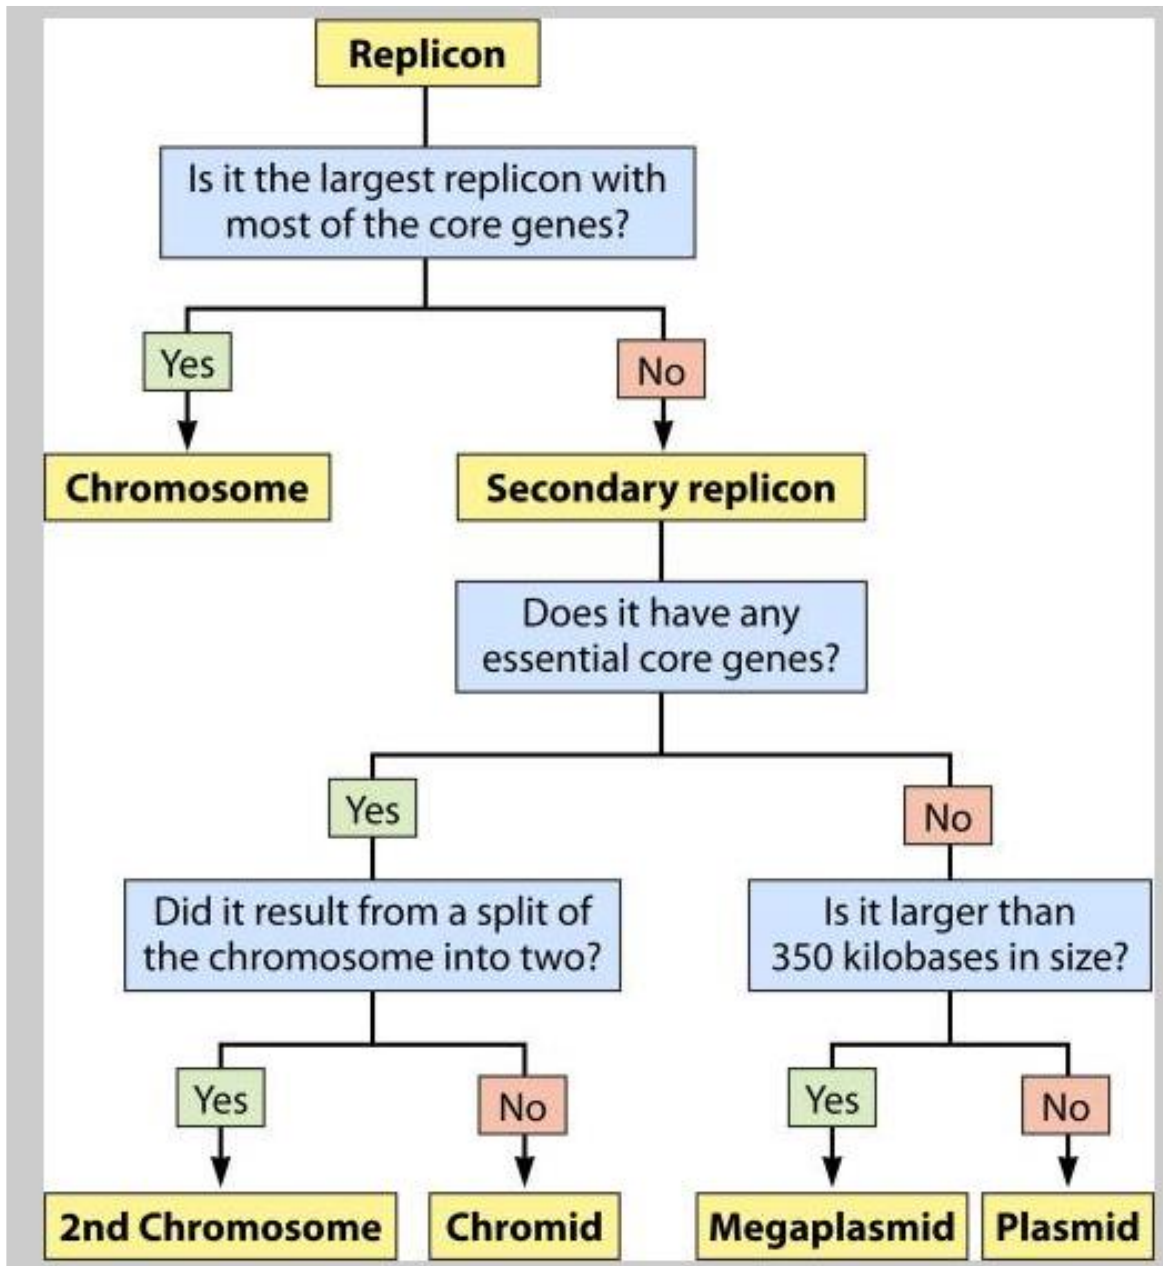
Replicon

Is it the largest replicon with most of the core genes?

Yes

No

Chromosome

Secondary replicon

Does it have any essential core genes?

Yes

No

Did it result from a split of the chromosome into two?

Is it larger than 350 kilobases in size?

Yes

No

Yes

No

2nd Chromosome

Chromid

Megaplasmid

Plasmid